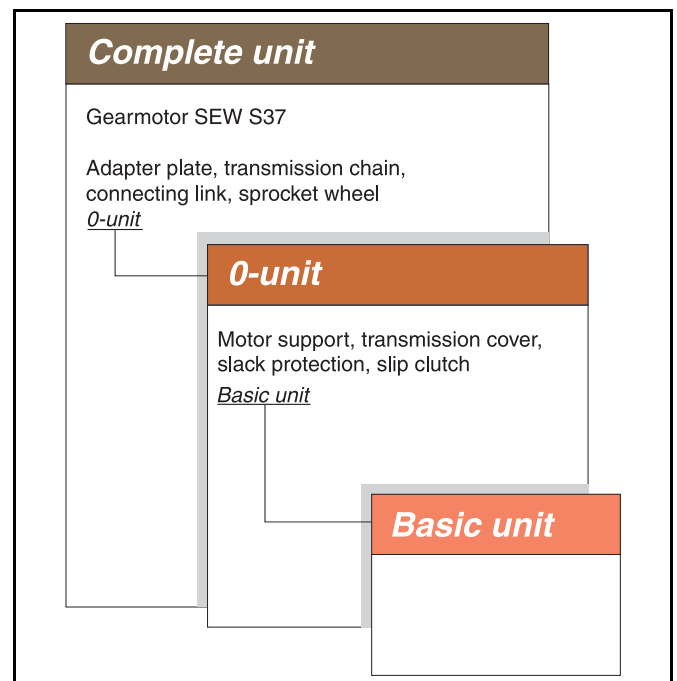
Complete unit

Gearmotor SEW S37

Adapter plate, transmission chain, connecting link, sprocket wheel
0-unit

0-unit

Motor support, transmission cover, slack protection, slip clutch
Basic unit

Basic unit